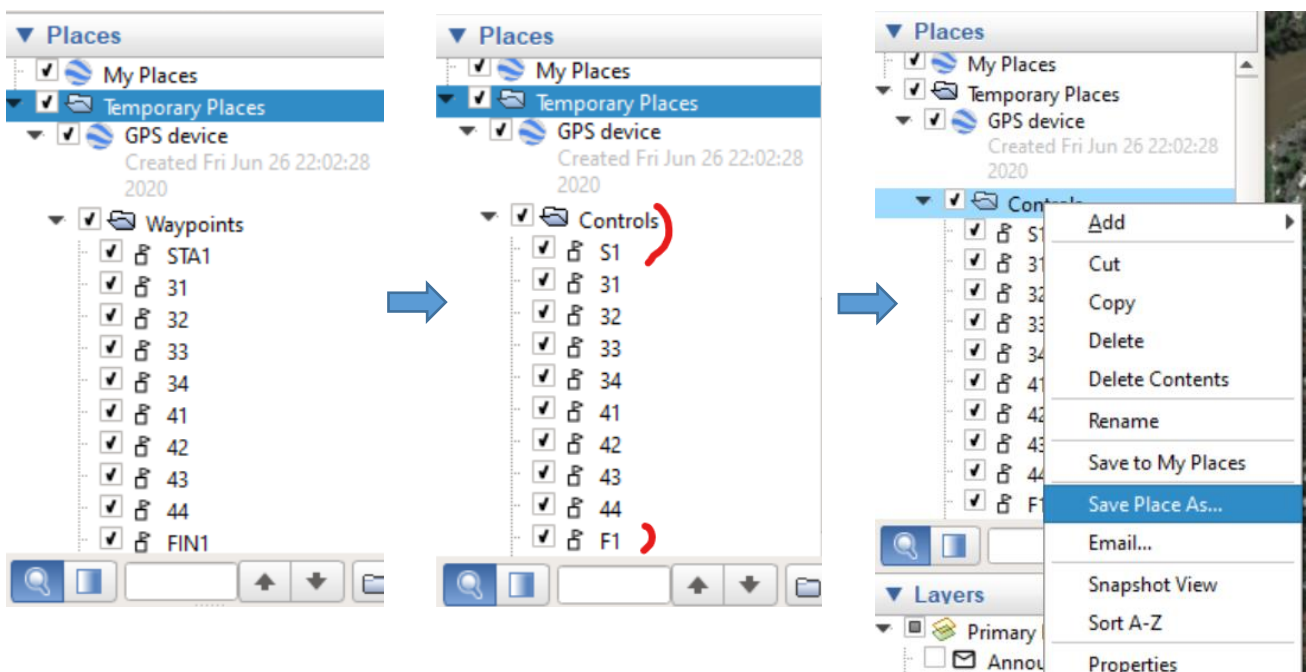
Places
My Places
Temporary Places
GPS device
Created Fri Jun 26 22:02:28 2020
Waypoints
STA1
31
32
33
34
41
42
43
44
FIN1

Places
My Places
Temporary Places
GPS device
Created Fri Jun 26 22:02:28 2020
Controls
S1
31
32
33
34
41
42
43
44
F1

Places
My Places
Temporary Places
GPS device
Created Fri Jun 26 22:02:28 2020
Controls
S1
31
32
33
34
41
42
43
44
F1
Add
Cut
Copy
Delete
Delete Contents
Rename
Save to My Places
Save Place As...
Email...
Snapshot View
Sort A-Z
Properties
Layers
Primary
Annou